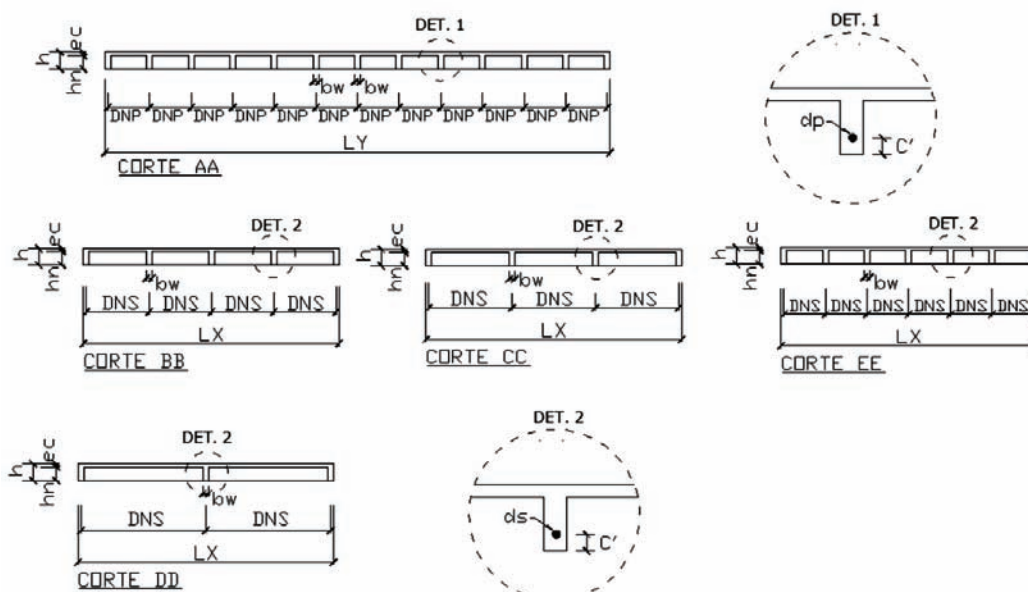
h hn ec
DET. 1
bw bw
DNP DNP DNP DNP DNP DNP DNP DNP DNP DNP DNP DNP
LY
CORTE AA

DET. 1
dp
C'

h hn ec
DET. 2
bw
DNS DNS DNS DNS
LX
CORTE BB

h hn ec
DET. 2
bw
DNS DNS DNS
LX
CORTE CC

h hn ec
DET. 2
bw
DNS DNS DNS DNS DNS DNS
LX
CORTE EE

h hn ec
DET. 2
bw
DNS DNS
LX
CORTE DD

DET. 2
ds
C'